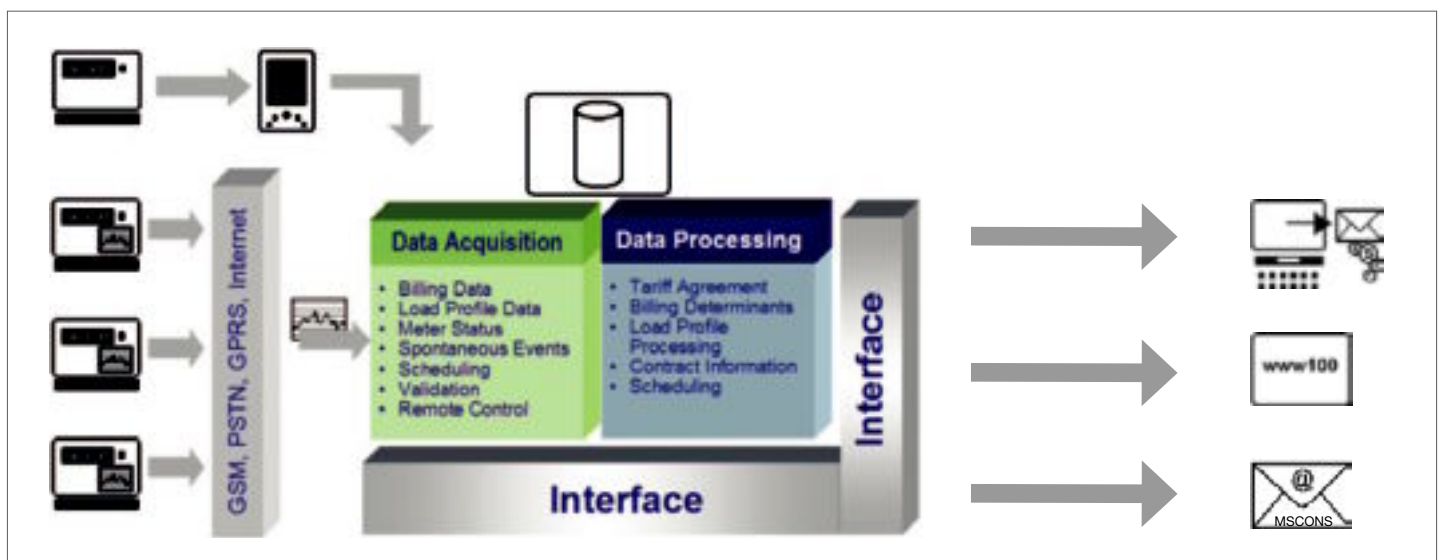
GSM, PSTN, GPRS, Internet

Data Acquisition

- Billing Data
- Load Profile Data
- Meter Status
- Spontaneous Events
- Scheduling
- Validation
- Remote Control

Data Processing

- Tariff Agreement
- Billing Determinants
- Load Profile Processing
- Contract Information
- Scheduling

Interface

Interface

www100

@
MSCONS